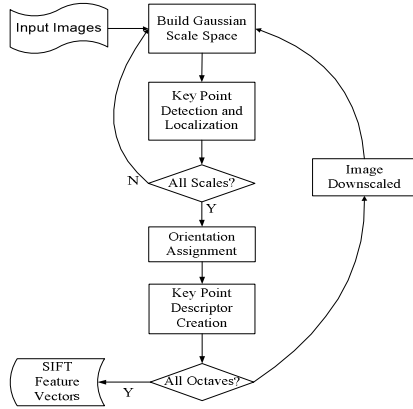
Input Images

Build Gaussian Scale Space

Key Point Detection and Localization

All Scales?

N

Y

Image Downscaled

Orientation Assignment

Key Point Descriptor Creation

All Octaves?

Y

SIFT Feature Vectors